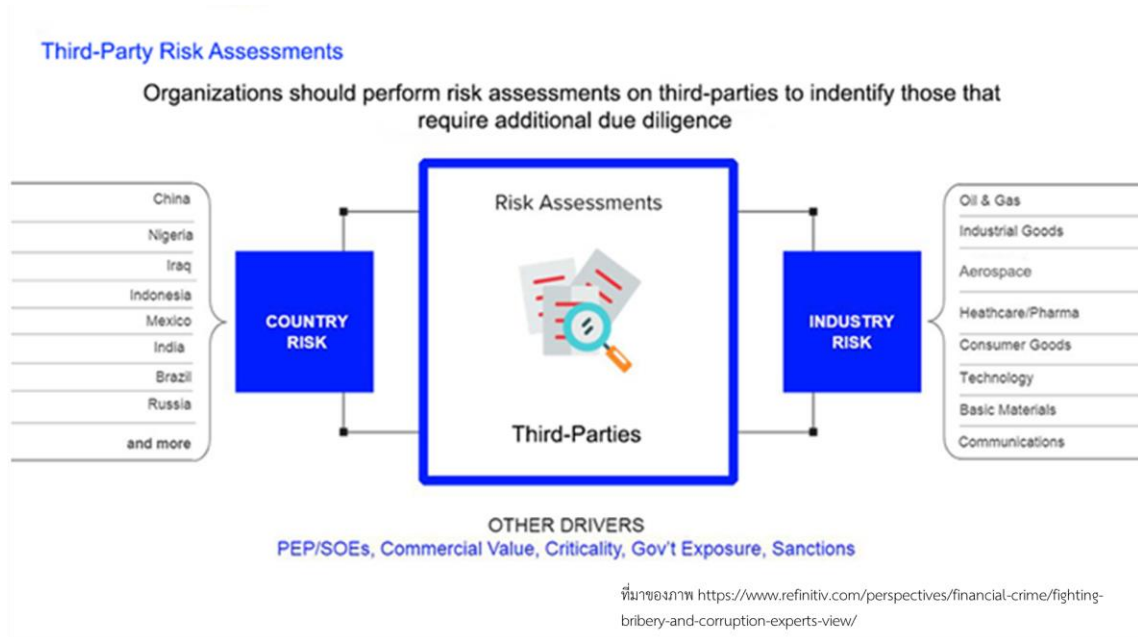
Third-Party Risk Assessments

Organizations should perform risk assessments on third-parties to indentify those that require additional due diligence

China
Nigeria
Iraq
Indonesia
Mexico
India
Brazil
Russia
and more

COUNTRY RISK

Risk Assessments

Third-Parties

INDUSTRY RISK

Oil & Gas
Industrial Goods
Aerospace
Heathcare/Pharma
Consumer Goods
Technology
Basic Materials
Communications

OTHER DRIVERS
PEP/SOEs, Commercial Value, Criticality, Gov't Exposure, Sanctions

ที่มาของภาพ https://www.refinitiv.com/perspectives/financial-crime/fighting-bribery-and-corruption-experts-view/